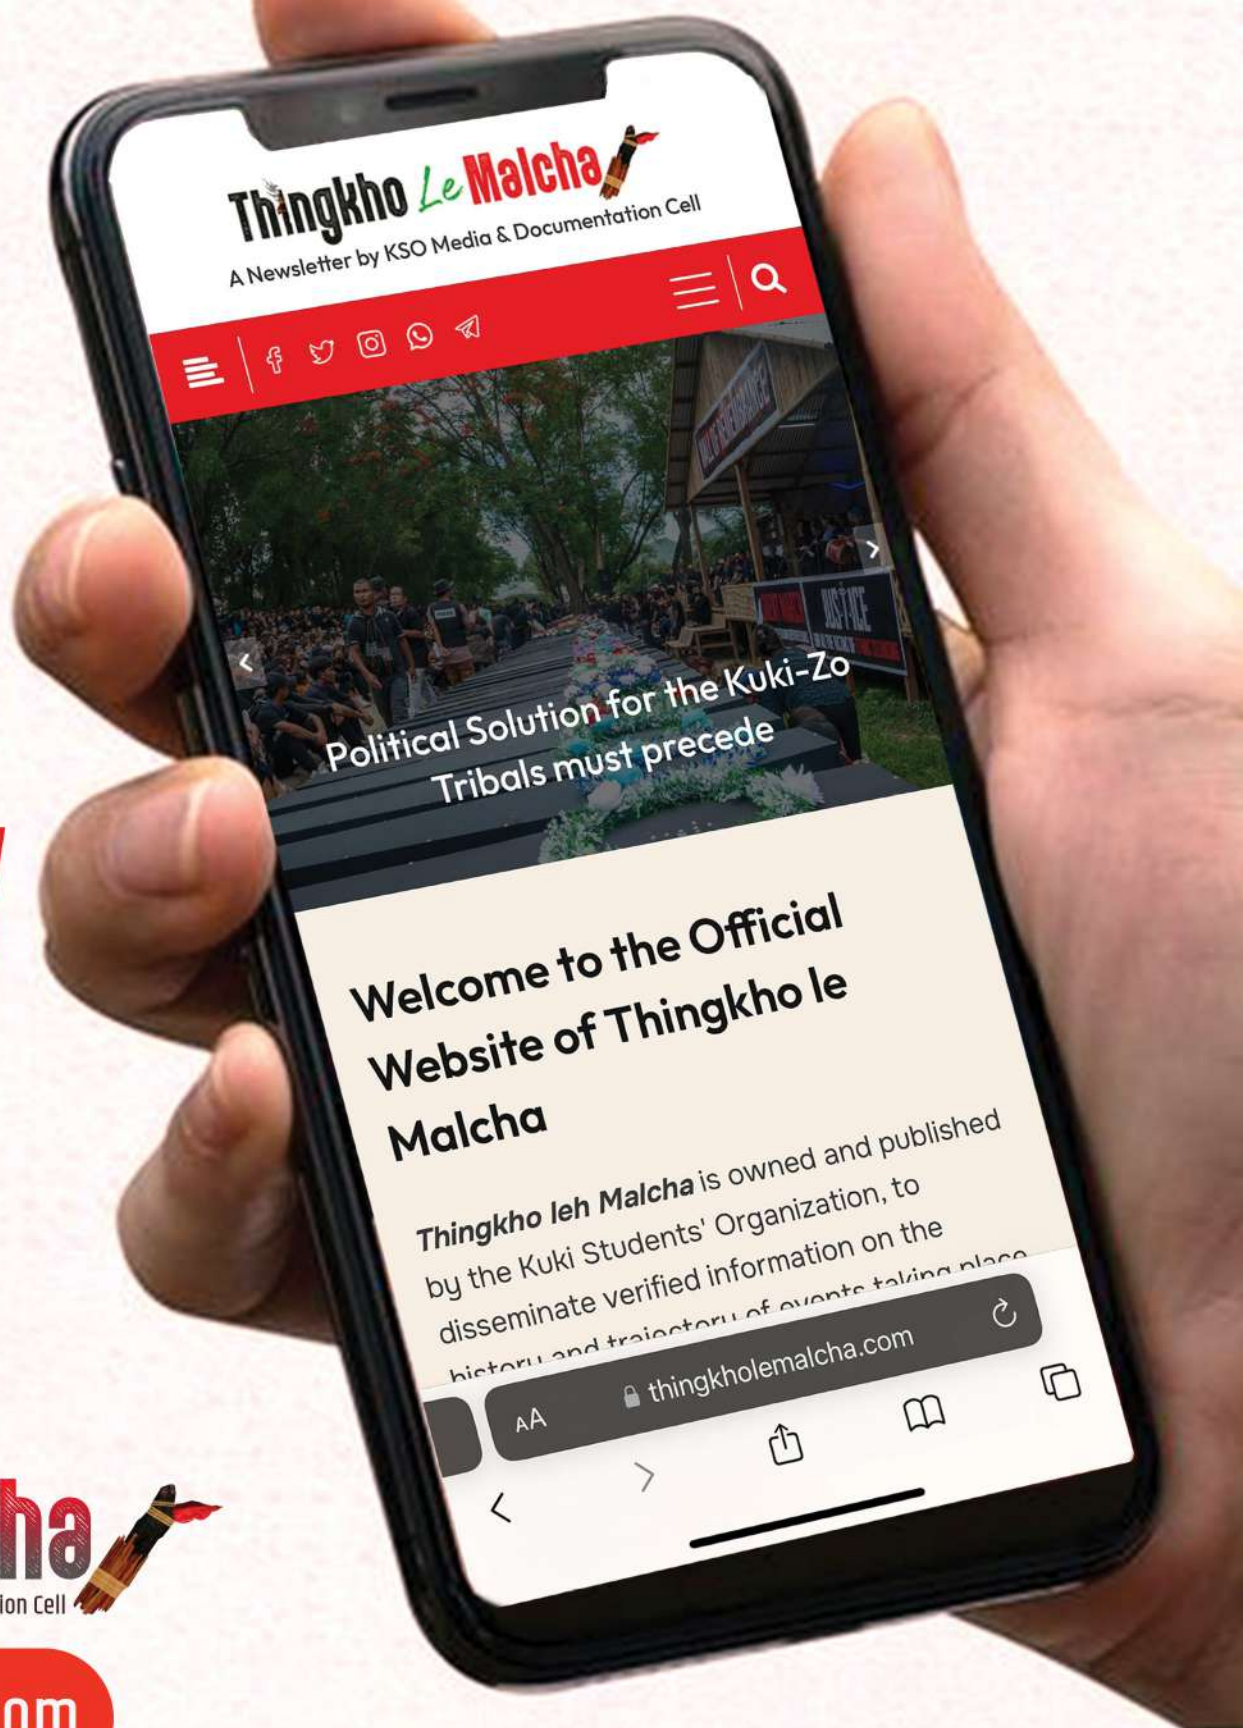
Thingkho Le Malcha
A Newsletter by KSO Media & Documentation Cell

JUSTICE

Political Solution for the Kuki-Zo Tribals must precede

Welcome to the Official Website of Thingkho le Malcha

Thingkho leh Malcha is owned and published by the Kuki Students' Organization, to disseminate verified information on the history and trajectory of events taking place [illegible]

AA thingkholemalcha.com

ha
ion Cell

om